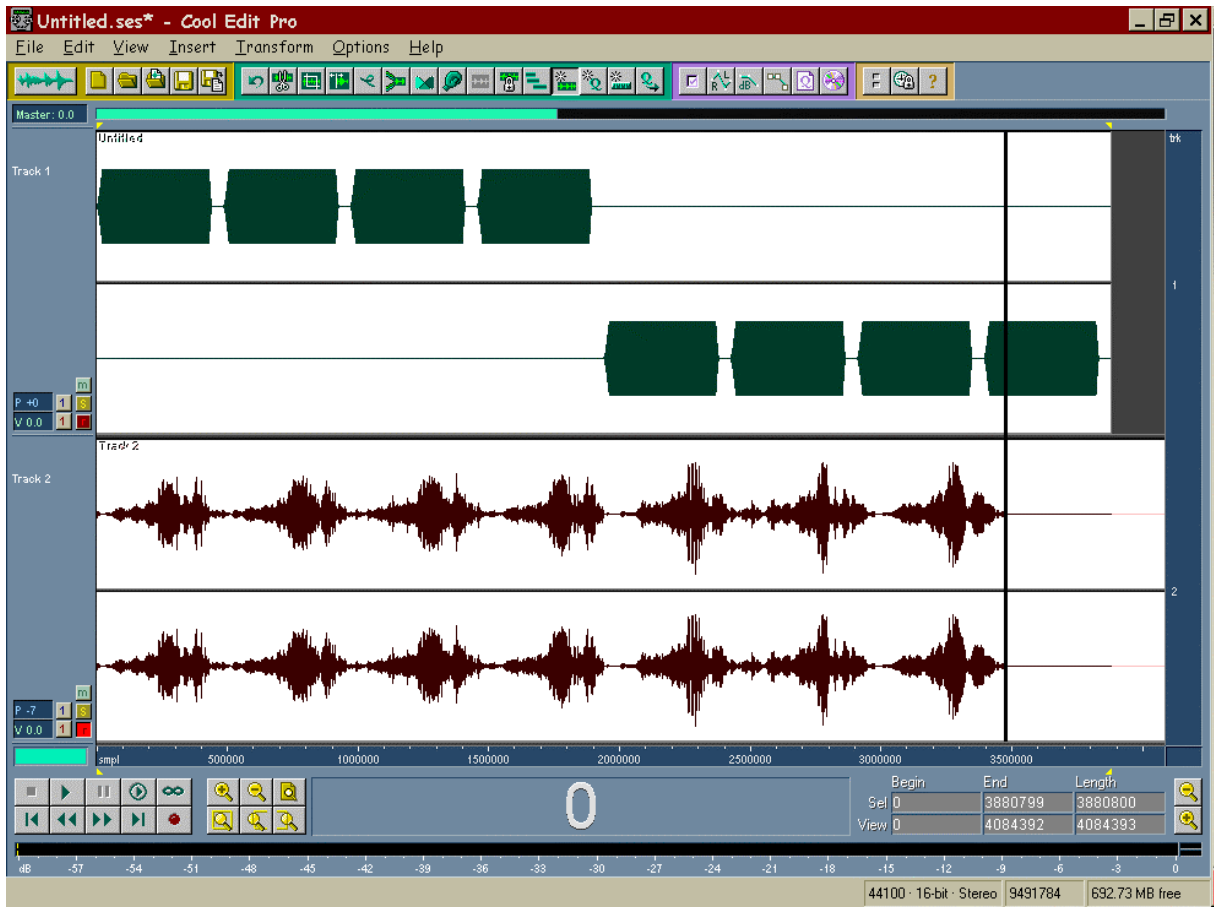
Untitled.ses* - Cool Edit Pro

File Edit View Insert Transform Options Help

Master: 0.0

Untitled

Track 1

trk

1

m

P +0 1 S

V 0.0 1

Track 2

Track 2

2

m

P -7 1 S

V 0.0 1

smpl 500000 1000000 1500000 2000000 2500000 3000000 3500000

0

| | Begin | End | Length |
|---|---|---|---|
| Sel | 0 | 3880799 | 3880800 |
| View | 0 | 4084392 | 4084393 |

dB -57 -54 -51 -48 -45 -42 -39 -36 -33 -30 -27 -24 -21 -18 -15 -12 -9 -6 -3 0

44100 · 16-bit · Stereo 9491784 692.73 MB free